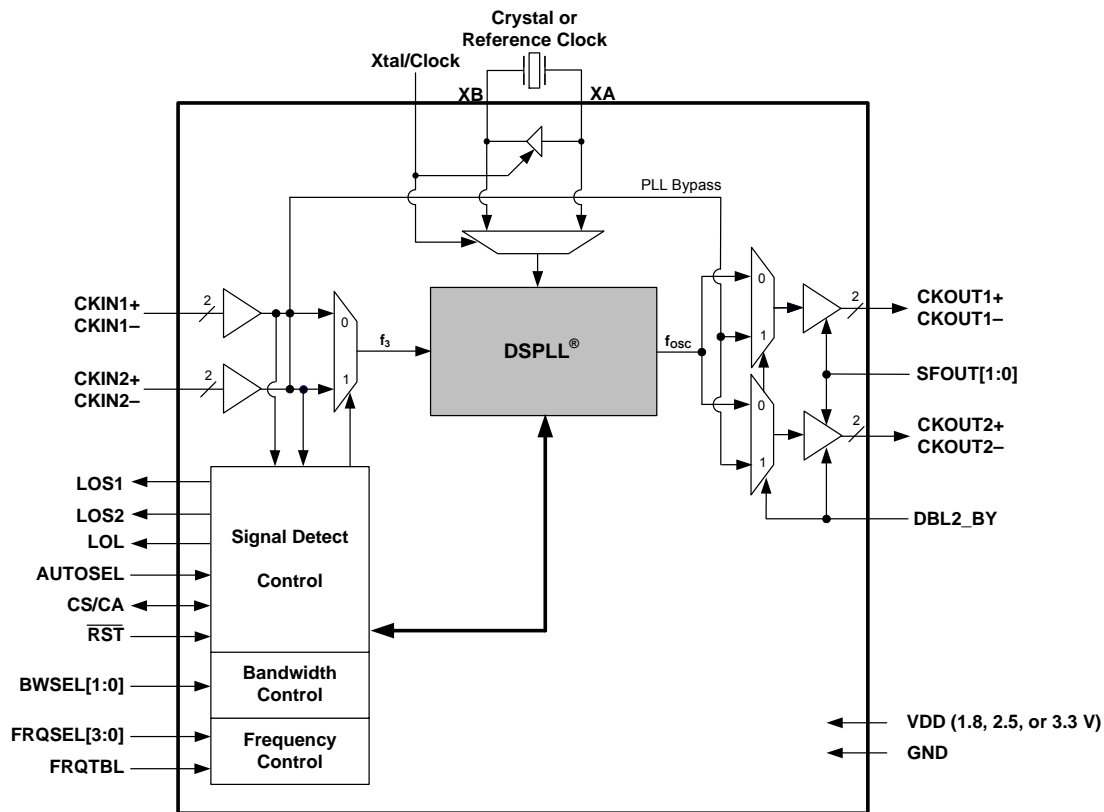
Crystal or
Reference Clock

Xtal/Clock

XB

XA

PLL Bypass

CKIN1+
CKIN1–

2

CKIN2+
CKIN2–

2

0

1

$f_3$

DSPLL®

$f_{osc}$

0

1

2

CKOUT1+
CKOUT1–

SFOUT[1:0]

0

1

2

CKOUT2+
CKOUT2–

DBL2_BY

LOS1

LOS2

LOL

AUTOSEL

CS/CA

$\overline{RST}$

Signal Detect

Control

BWSEL[1:0]

Bandwidth
Control

FRQSEL[3:0]

FRQTBL

Frequency
Control

VDD (1.8, 2.5, or 3.3 V)

GND